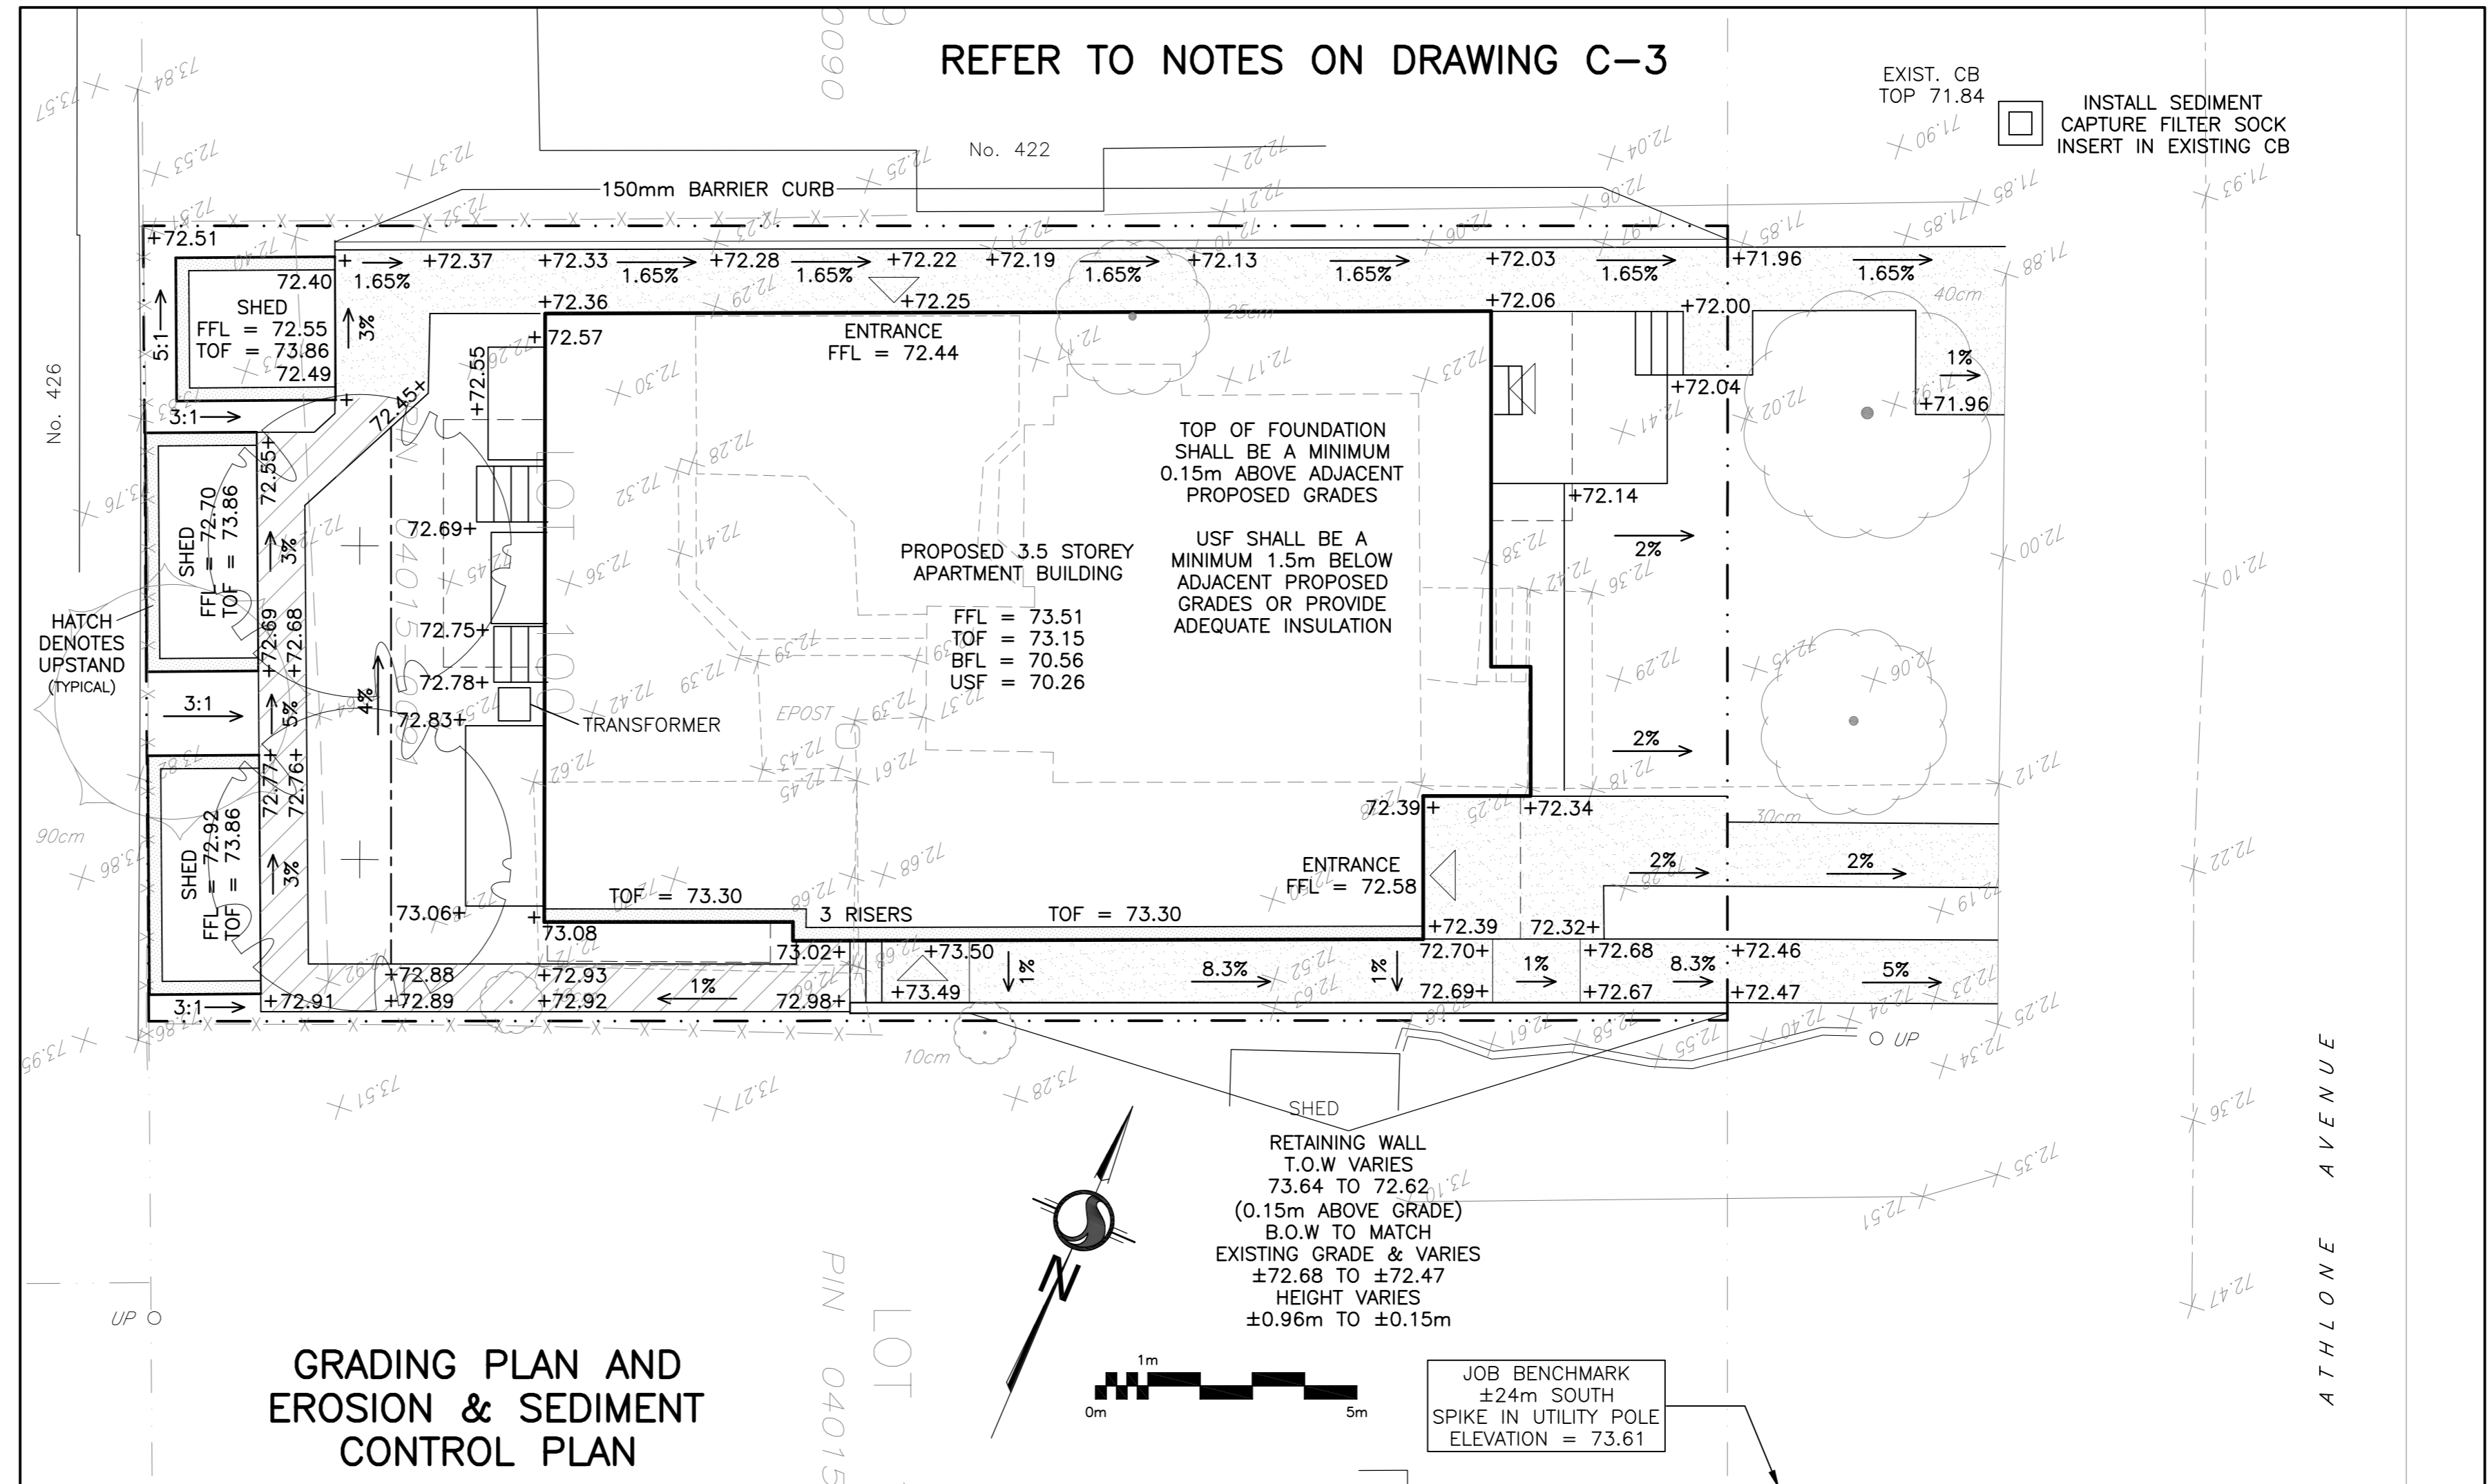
REFER TO NOTES ON DRAWING C–3

EXIST. CB
TOP 71.84

INSTALL SEDIMENT CAPTURE FILTER SOCK INSERT IN EXISTING CB

No. 422

150mm BARRIER CURB

No. 426

+72.51
72.40
SHED
FFL = 72.55
TOF = 73.86
72.49
5:1
3%
1.65%
+72.37
+72.33
1.65%
+72.28
1.65%
+72.22
+72.19
1.65%
+72.13
1.65%
+72.03
1.65%
+71.96
1.65%
+72.36
+72.25
+72.06
+72.00
+72.57
ENTRANCE
FFL = 72.44
+72.04
1%
+71.96
3:1
72.45+
+72.55
TOP OF FOUNDATION SHALL BE A MINIMUM 0.15m ABOVE ADJACENT PROPOSED GRADES

USF SHALL BE A MINIMUM 1.5m BELOW ADJACENT PROPOSED GRADES OR PROVIDE ADEQUATE INSULATION

+72.14
SHED
FFL = 72.70
TOF = 73.86
72.55+
3%
72.69+
PROPOSED 3.5 STOREY APARTMENT BUILDING
FFL = 73.51
TOF = 73.15
BFL = 70.56
USF = 70.26
2%
HATCH DENOTES UPSTAND (TYPICAL)
+72.69
+72.68
72.75+
72.78+
4%
3:1
5%
72.83+
TRANSFORMER
EPOST
2%
SHED
FFL = 72.92
TOF = 73.86
72.77+
72.76+
3%
72.39
+72.34
ENTRANCE
FFL = 72.58
2%
2%
73.06+
TOF = 73.30
3 RISERS
TOF = 73.30
+72.39
72.32+
73.08
73.02+
+73.50
72.70+
+72.68
+72.46
+72.88
+72.93
1%
8.3%
1%
1%
8.3%
5%
3:1
+72.91
+72.89
+72.92
72.98+
+73.49
72.69+
+72.67
+72.47
UP
SHED
RETAINING WALL
T.O.W VARIES
73.64 TO 72.62
(0.15m ABOVE GRADE)
B.O.W TO MATCH EXISTING GRADE & VARIES
±72.68 TO ±72.47
HEIGHT VARIES
±0.96m TO ±0.15m

N

UP

ATHLONE AVENUE

PIN 04015
LOT

1m
0m
5m

GRADING PLAN AND EROSION & SEDIMENT CONTROL PLAN

JOB BENCHMARK
±24m SOUTH
SPIKE IN UTILITY POLE
ELEVATION = 73.61